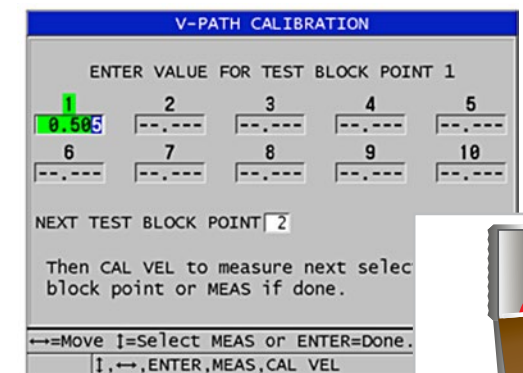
V-PATH CALIBRATION

ENTER VALUE FOR TEST BLOCK POINT 1

| 1 | 2 | 3 | 4 | 5 |
|---|---|---|---|---|
| 0.505 | --.--- | --.--- | --.--- | --.--- |
| 6 | 7 | 8 | 9 | 10 |
| --.--- | --.--- | --.--- | --.--- | --.--- |

NEXT TEST BLOCK POINT 2

Then CAL VEL to measure next selec block point or MEAS if done.

↔=Move ↕=Select MEAS or ENTER=Done.

↕,↔,ENTER,MEAS,CAL VEL